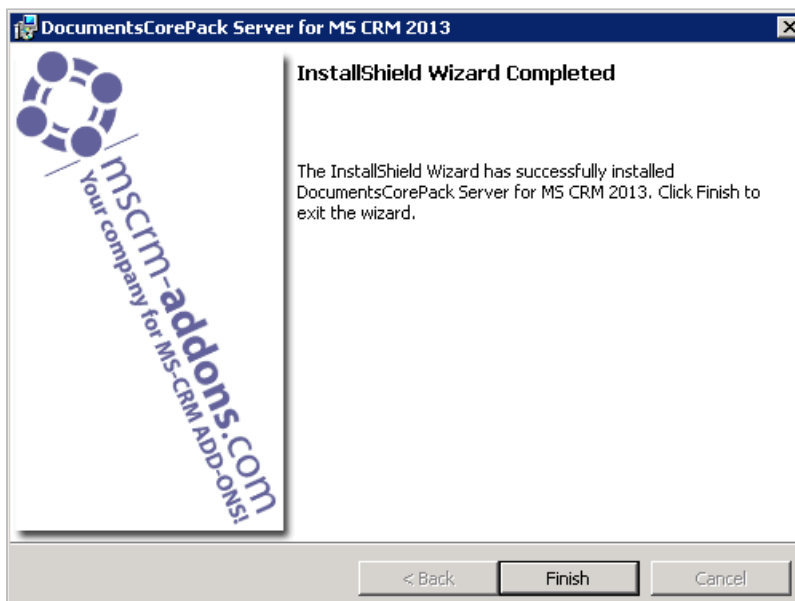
DocumentsCorePack Server for MS CRM 2013

mscrm-addons.com
Your company for MS-CRM ADD-ONS!

InstallShield Wizard Completed

The InstallShield Wizard has successfully installed DocumentsCorePack Server for MS CRM 2013. Click Finish to exit the wizard.

< Back
Finish
Cancel